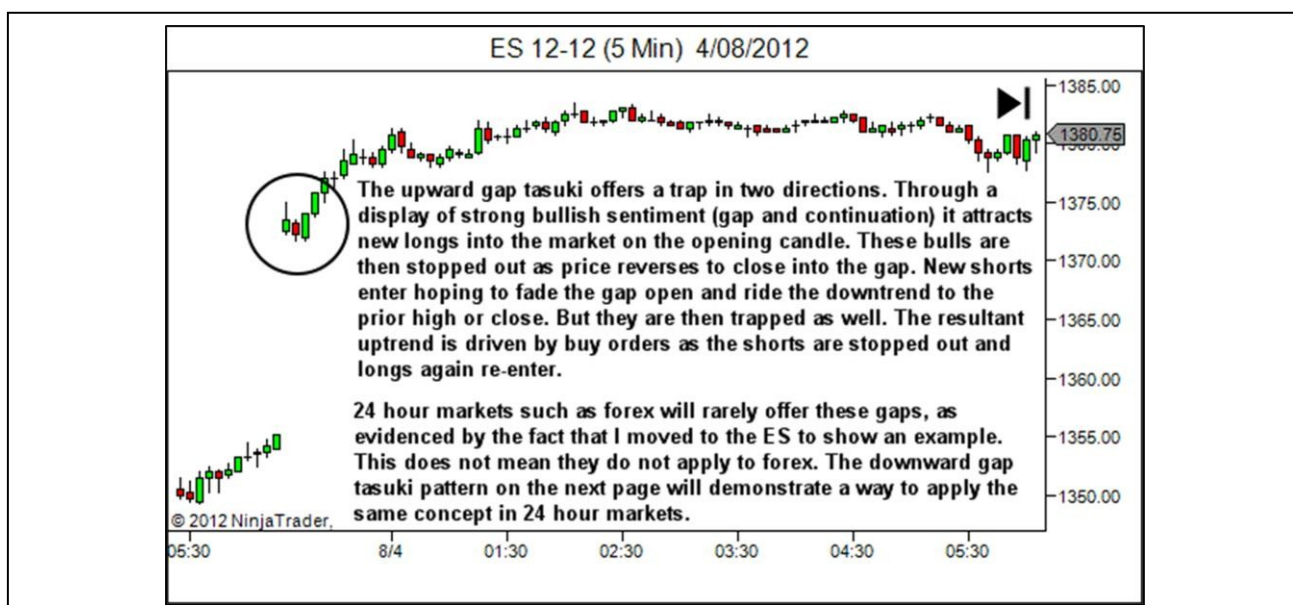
ES 12-12 (5 Min) 4/08/2012

1385.00
1380.75
1375.00
1370.00
1365.00
1360.00
1355.00
1350.00

The upward gap tasuki offers a trap in two directions. Through a display of strong bullish sentiment (gap and continuation) it attracts new longs into the market on the opening candle. These bulls are then stopped out as price reverses to close into the gap. New shorts enter hoping to fade the gap open and ride the downtrend to the prior high or close. But they are then trapped as well. The resultant uptrend is driven by buy orders as the shorts are stopped out and longs again re-enter.

24 hour markets such as forex will rarely offer these gaps, as evidenced by the fact that I moved to the ES to show an example. This does not mean they do not apply to forex. The downward gap tasuki pattern on the next page will demonstrate a way to apply the same concept in 24 hour markets.

© 2012 NinjaTrader,

05:30 8/4 01:30 02:30 03:30 04:30 05:30